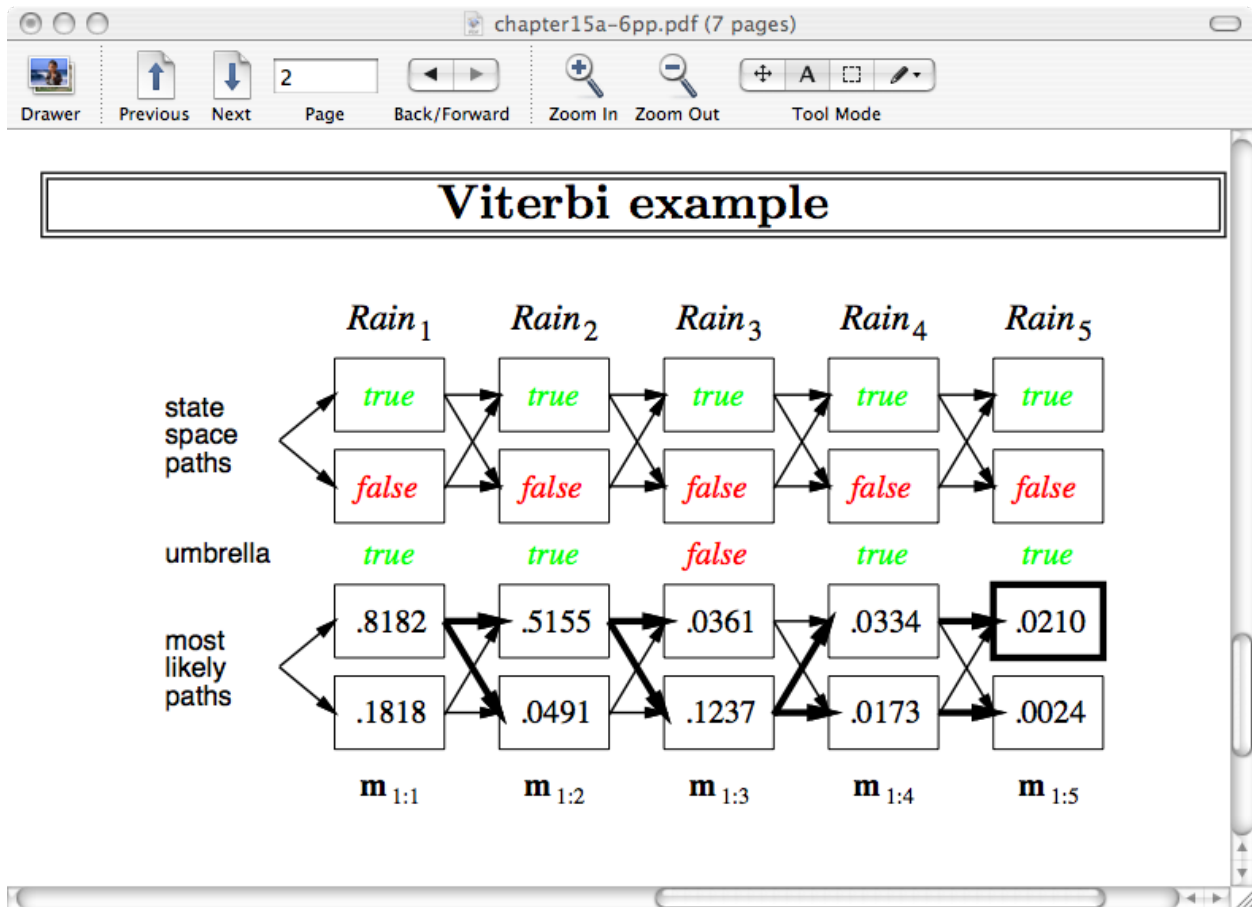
chapter15a-6pp.pdf (7 pages)

Drawer Previous Next 2 Page Back/Forward Zoom In Zoom Out A Tool Mode

Viterbi example

$Rain_1$ $Rain_2$ $Rain_3$ $Rain_4$ $Rain_5$

state space paths

true true true true true

false false false false false

umbrella true true false true true

most likely paths

.8182 .5155 .0361 .0334 .0210

.1818 .0491 .1237 .0173 .0024

$\mathbf{m}_{1:1}$ $\mathbf{m}_{1:2}$ $\mathbf{m}_{1:3}$ $\mathbf{m}_{1:4}$ $\mathbf{m}_{1:5}$